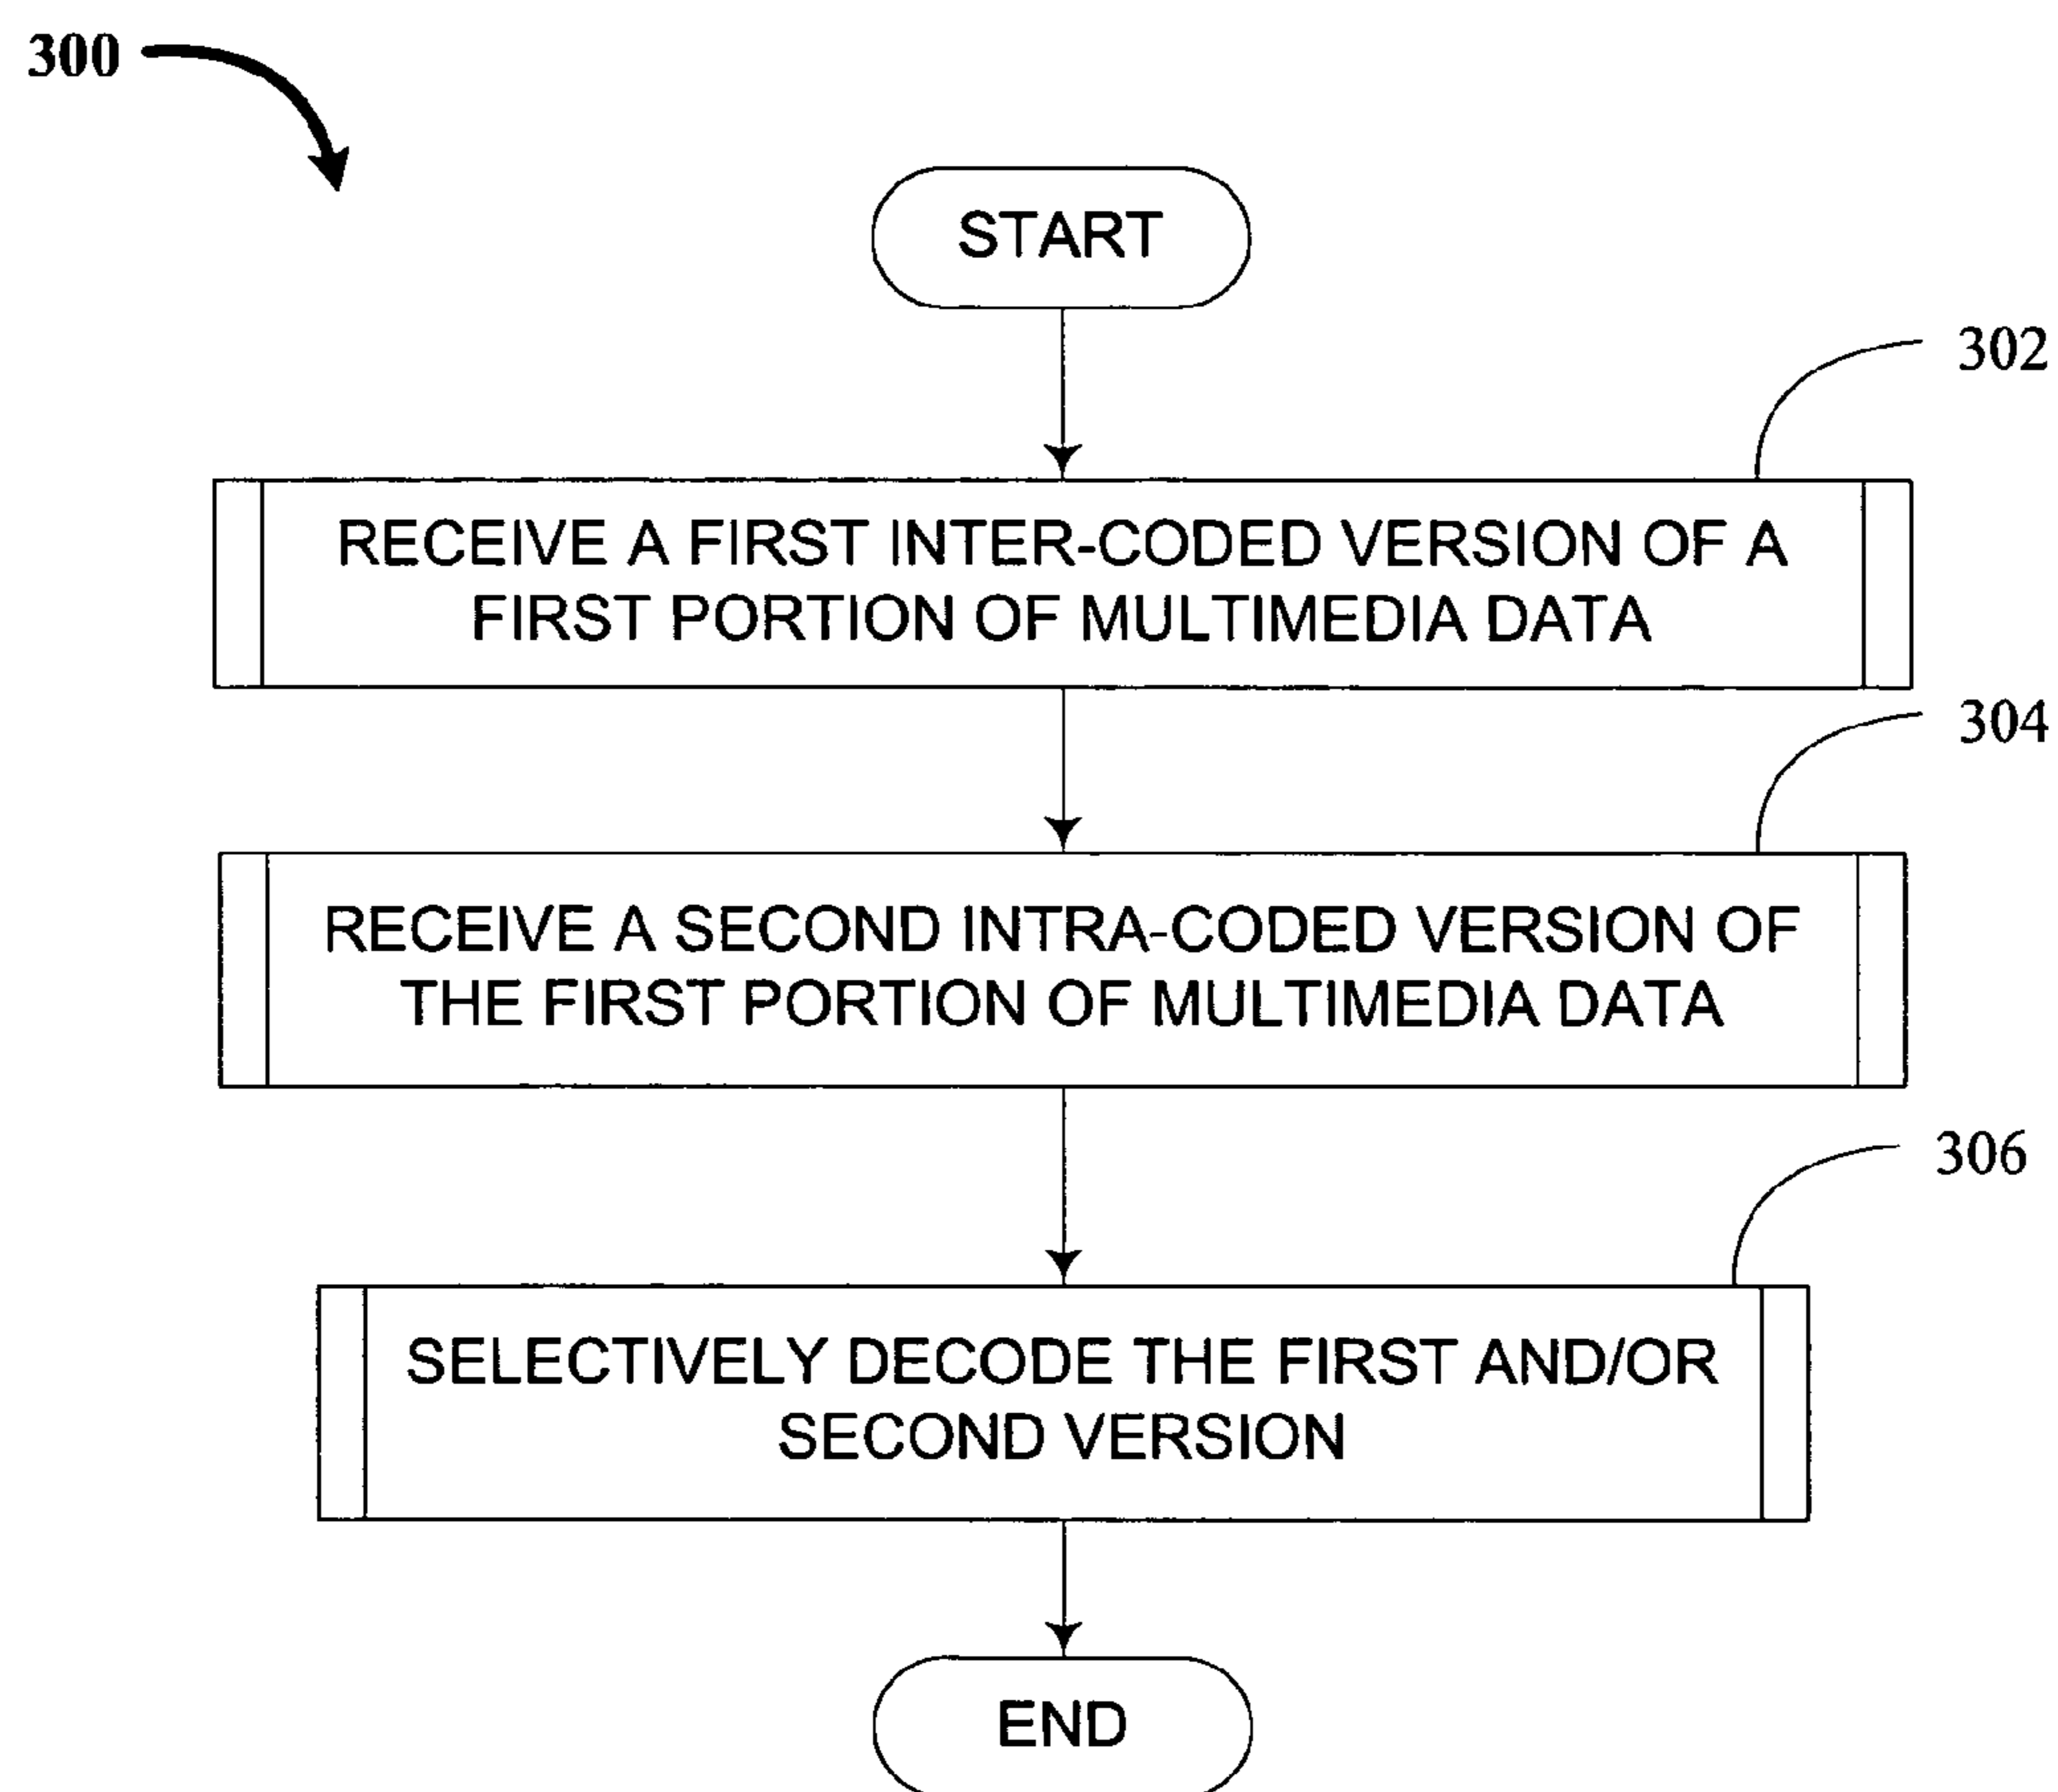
300

START

302

RECEIVE A FIRST INTER-CODED VERSION OF A FIRST PORTION OF MULTIMEDIA DATA

304

RECEIVE A SECOND INTRA-CODED VERSION OF THE FIRST PORTION OF MULTIMEDIA DATA

306

SELECTIVELY DECODE THE FIRST AND/OR SECOND VERSION

END